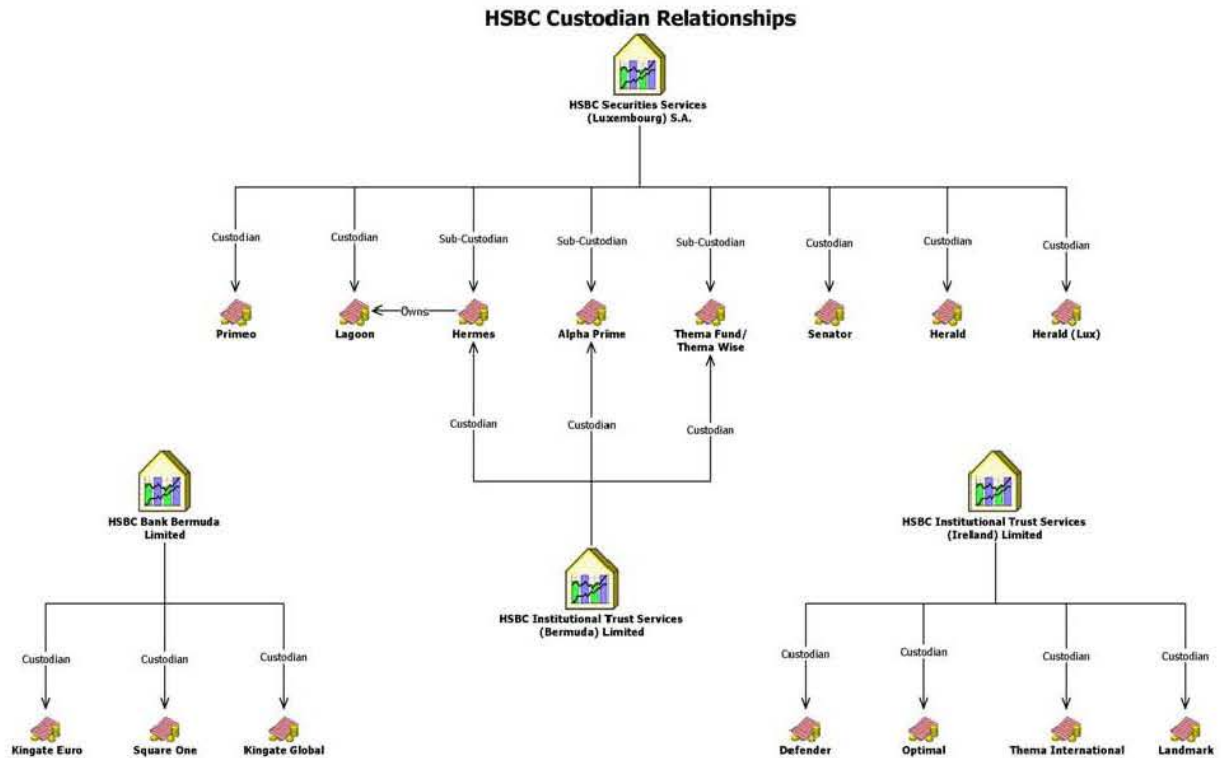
HSBC Custodian Relationships

HSBC Securities Services (Luxembourg) S.A.

Custodian
Primeo

Custodian
Lagoon

Owns

Sub-Custodian
Hermes

Sub-Custodian
Alpha Prime

Sub-Custodian
Thema Fund/ Thema Wise

Custodian
Senator

Custodian
Herald

Custodian
Herald (Lux)

Custodian

Custodian

Custodian

HSBC Institutional Trust Services (Bermuda) Limited

HSBC Bank Bermuda Limited

Custodian
Kingate Euro

Custodian
Square One

Custodian
Kingate Global

HSBC Institutional Trust Services (Ireland) Limited

Custodian
Defender

Custodian
Optimal

Custodian
Thema International

Custodian
Landmark